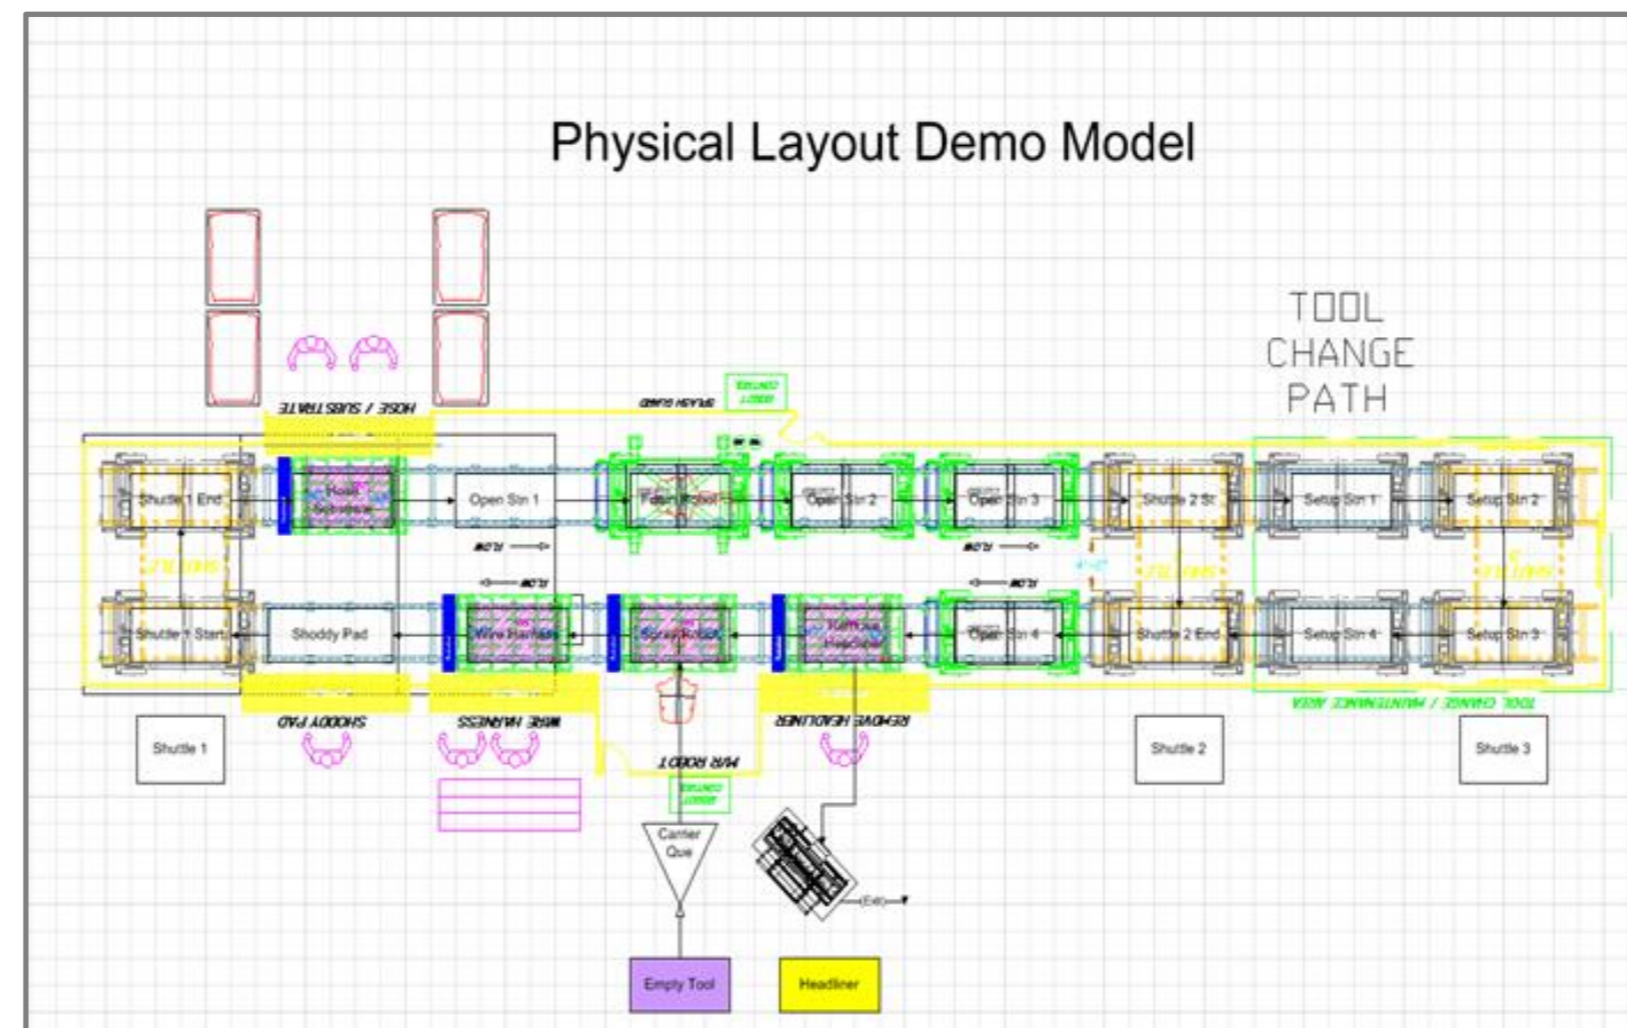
Physical Layout Demo Model

TOOL CHANGE PATH

HOSE / SUBSTRATE

SPLASH GUARD

Shuttle 1 End

Hose Substrate

Open Stn 1

Foam Robot

Open Stn 2

Open Stn 3

Shuttle 2 St

Setup Stn 1

Setup Stn 2

FLOW

FLOW

FLOW

FLOW

SHUTTLE

SHUTTLE

SHUTTLE

Shuttle 1 Start

Shoddy Pad

Wire Harness

Spray Robot

Remove Headliner

Open Stn 4

Shuttle 2 End

Setup Stn 4

Setup Stn 3

TOOL CHANGE / MAINTENANCE AREA

SHODDY PAD

WIRE HARNESS

REMOVE HEADLINER

Shuttle 1

Shuttle 2

Shuttle 3

WR ROBOT

Carrier Que

Exit

Empty Tool

Headliner